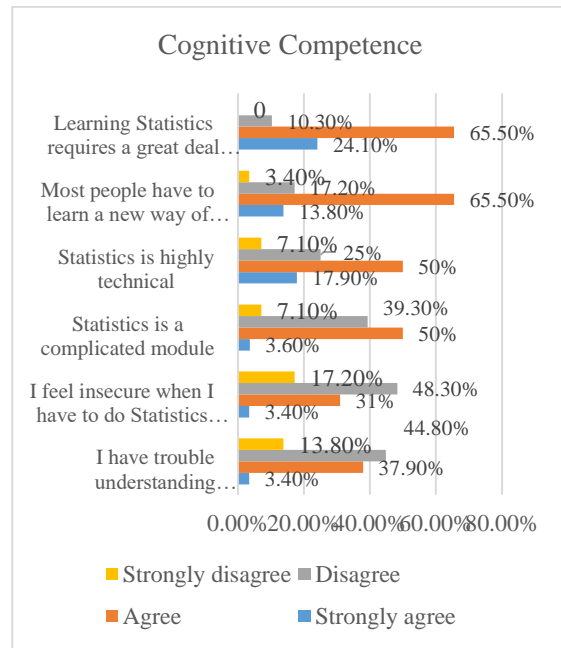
Cognitive Competence

Learning Statistics requires a great deal…
0
10.30%
65.50%
24.10%

Most people have to learn a new way of…
3.40%
17.20%
65.50%
13.80%

Statistics is highly technical
7.10%
25%
50%
17.90%

Statistics is a complicated module
7.10%
39.30%
50%
3.60%

I feel insecure when I have to do Statistics…
17.20%
48.30%
31%
3.40%

44.80%

I have trouble understanding…
13.80%
37.90%
3.40%

0.00% 20.00% 40.00% 60.00% 80.00%

Strongly disagree
Disagree
Agree
Strongly agree